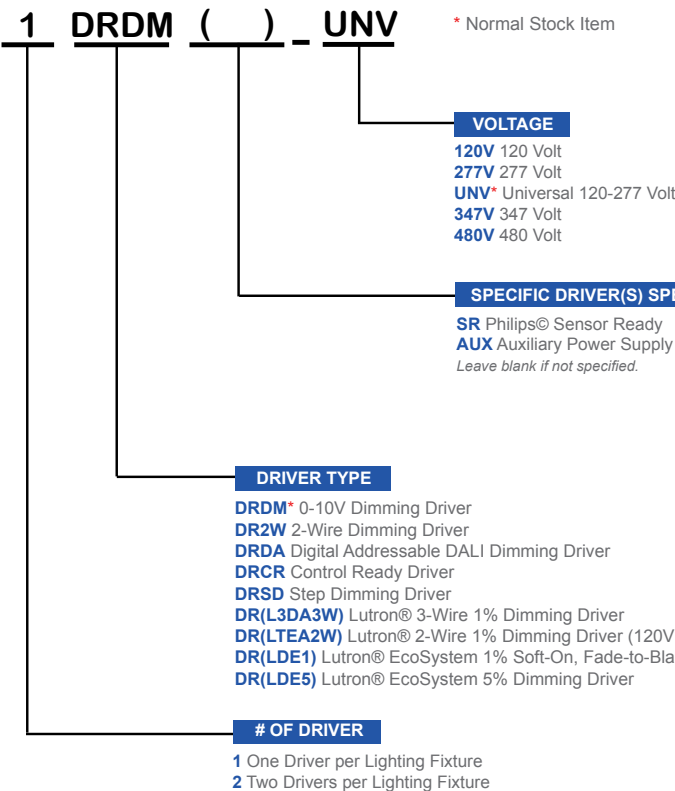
1 DRDM ( ) _ UNV

* Normal Stock Item

VOLTAGE

120V 120 Volt
277V 277 Volt
UNV* Universal 120-277 Volt
347V 347 Volt
480V 480 Volt

SPECIFIC DRIVER(S) SPE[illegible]

SR Philips© Sensor Ready
AUX Auxiliary Power Supply
Leave blank if not specified.

DRIVER TYPE

DRDM* 0-10V Dimming Driver
DR2W 2-Wire Dimming Driver
DRDA Digital Addressable DALI Dimming Driver
DRCR Control Ready Driver
DRSD Step Dimming Driver
DR(L3DA3W) Lutron® 3-Wire 1% Dimming Driver
DR(LTEA2W) Lutron® 2-Wire 1% Dimming Driver (120V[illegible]
DR(LDE1) Lutron® EcoSystem 1% Soft-On, Fade-to-Bla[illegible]
DR(LDE5) Lutron® EcoSystem 5% Dimming Driver

# OF DRIVER

1 One Driver per Lighting Fixture
2 Two Drivers per Lighting Fixture